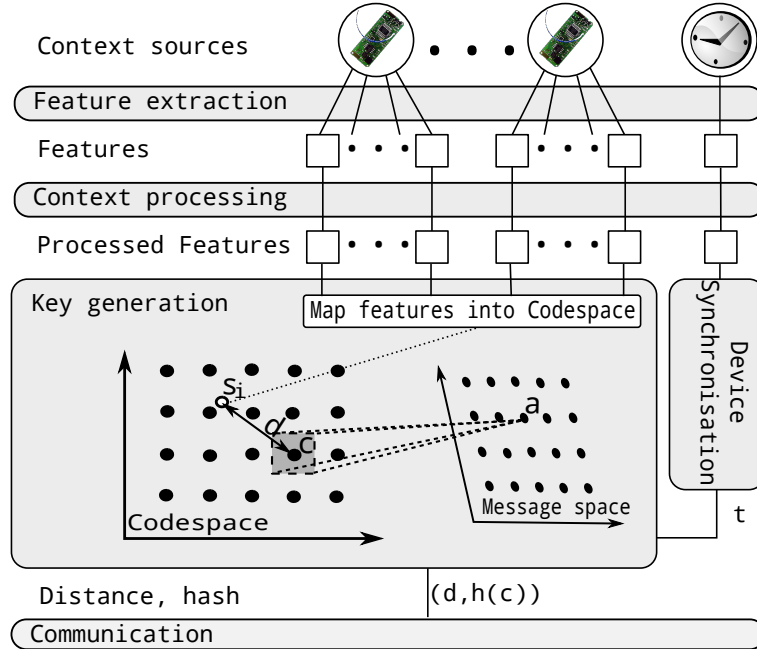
Context sources

Feature extraction

Features

Context processing

Processed Features

Key generation

Map features into Codespace

$s_i$

d

c

a

Codespace

Message space

Device Synchronisation

t

Distance, hash

(d,h(c))

Communication